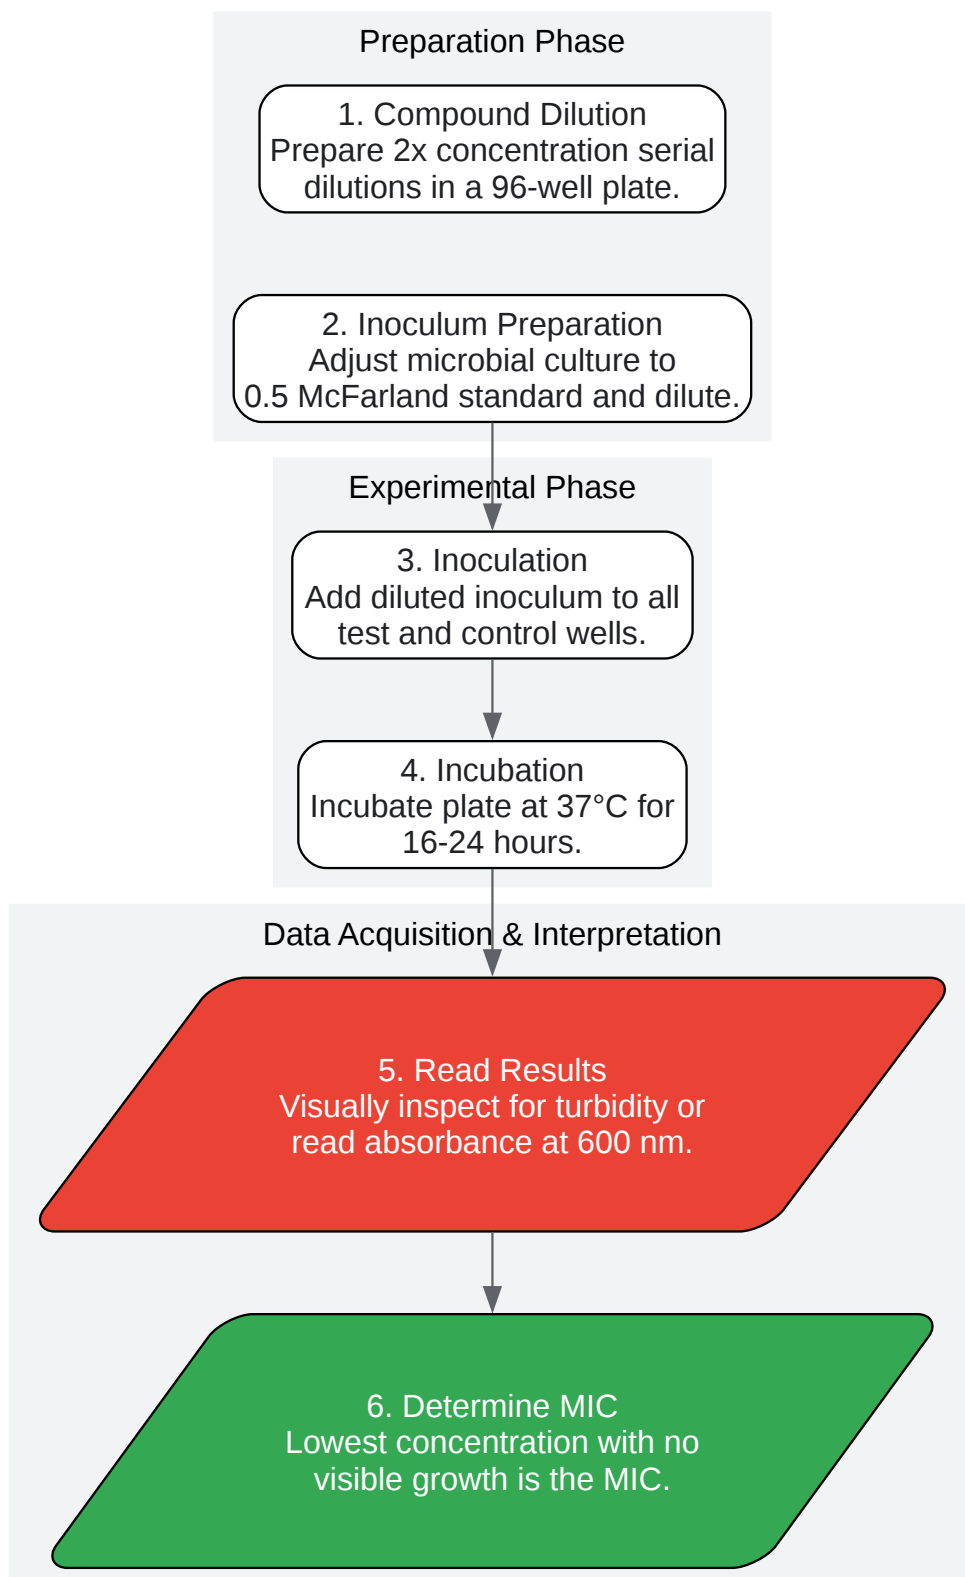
Preparation Phase

1. Compound Dilution
Prepare 2x concentration serial dilutions in a 96-well plate.

2. Inoculum Preparation
Adjust microbial culture to 0.5 McFarland standard and dilute.

Experimental Phase

3. Inoculation
Add diluted inoculum to all test and control wells.

4. Incubation
Incubate plate at 37°C for 16-24 hours.

Data Acquisition & Interpretation

5. Read Results
Visually inspect for turbidity or read absorbance at 600 nm.

6. Determine MIC
Lowest concentration with no visible growth is the MIC.